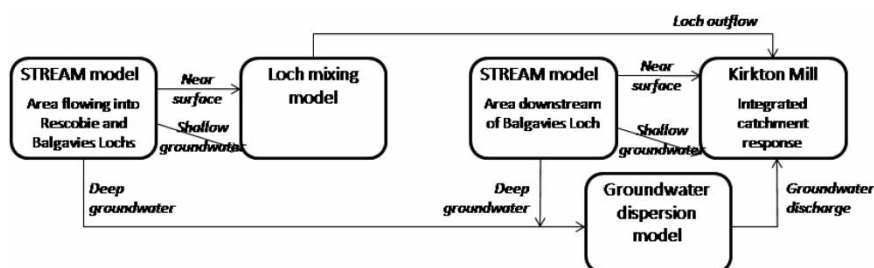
Loch outflow

STREAM model

Area flowing into Rescobie and Balgavies Lochs

Near surface

Shallow groundwater

Loch mixing model

STREAM model

Area downstream of Balgavies Loch

Near surface

Shallow groundwater

Kirkton Mill

Integrated catchment response

Deep groundwater

Deep groundwater

Groundwater dispersion model

Groundwater discharge